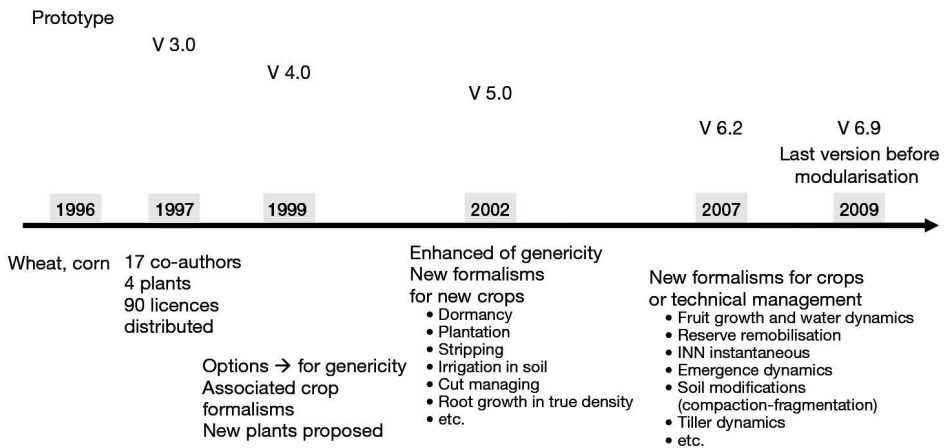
Prototype

V 3.0

V 4.0

V 5.0

V 6.2

V 6.9
Last version before modularisation

1996

1997

1999

2002

2007

2009

Wheat, corn

17 co-authors
4 plants
90 licences distributed

Options → for genericity
Associated crop formalisms
New plants proposed

Enhanced of genericity
New formalisms for new crops
• Dormancy
• Plantation
• Stripping
• Irrigation in soil
• Cut managing
• Root growth in true density
• etc.

New formalisms for crops or technical management
• Fruit growth and water dynamics
• Reserve remobilisation
• INN instantaneous
• Emergence dynamics
• Soil modifications (compaction-fragmentation)
• Tiller dynamics
• etc.